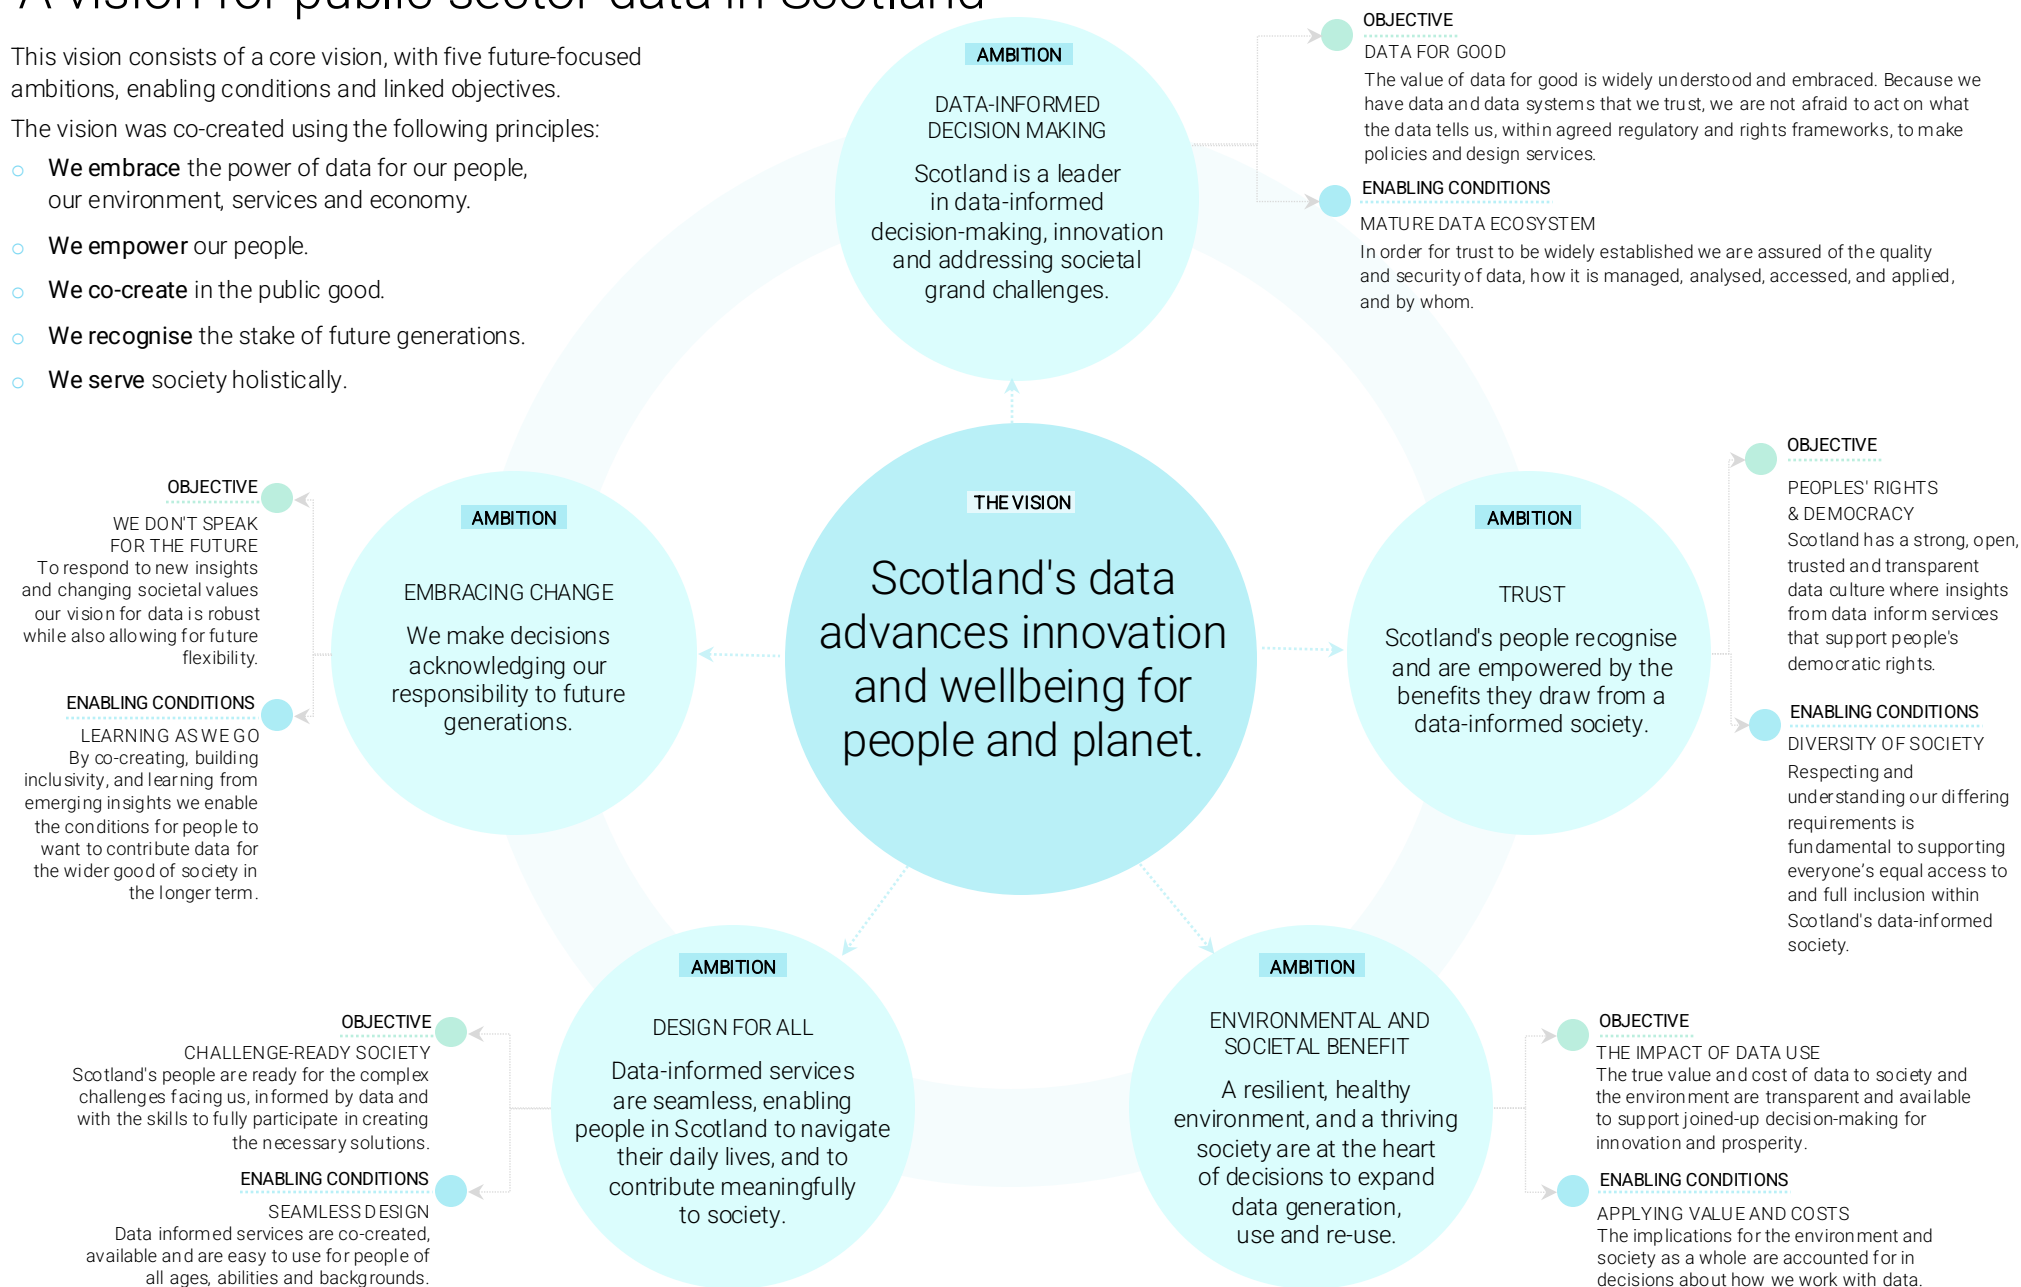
A vision for public sector data in Scotland

This vision consists of a core vision, with five future-focused ambitions, enabling conditions and linked objectives.

The vision was co-created using the following principles:

- We embrace the power of data for our people, our environment, services and economy.
- We empower our people.
- We co-create in the public good.
- We recognise the stake of future generations.
- We serve society holistically.

AMBITION

DATA-INFORMED DECISION MAKING

Scotland is a leader in data-informed decision-making, innovation and addressing societal grand challenges.

OBJECTIVE

DATA FOR GOOD

The value of data for good is widely understood and embraced. Because we have data and data systems that we trust, we are not afraid to act on what the data tells us, within agreed regulatory and rights frameworks, to make policies and design services.

ENABLING CONDITIONS

MATURE DATA ECOSYSTEM

In order for trust to be widely established we are assured of the quality and security of data, how it is managed, analysed, accessed, and applied, and by whom.

THE VISION

Scotland's data advances innovation and wellbeing for people and planet.

OBJECTIVE

WE DON'T SPEAK FOR THE FUTURE

To respond to new insights and changing societal values our vision for data is robust while also allowing for future flexibility.

ENABLING CONDITIONS

LEARNING AS WE GO

By co-creating, building inclusivity, and learning from emerging insights we enable the conditions for people to want to contribute data for the wider good of society in the longer term.

AMBITION

EMBRACING CHANGE

We make decisions acknowledging our responsibility to future generations.

AMBITION

TRUST

Scotland's people recognise and are empowered by the benefits they draw from a data-informed society.

OBJECTIVE

PEOPLES' RIGHTS & DEMOCRACY

Scotland has a strong, open, trusted and transparent data culture where insights from data inform services that support people's democratic rights.

ENABLING CONDITIONS

DIVERSITY OF SOCIETY

Respecting and understanding our differing requirements is fundamental to supporting everyone's equal access to and full inclusion within Scotland's data-informed society.

AMBITION

DESIGN FOR ALL

Data-informed services are seamless, enabling people in Scotland to navigate their daily lives, and to contribute meaningfully to society.

OBJECTIVE

CHALLENGE-READY SOCIETY

Scotland's people are ready for the complex challenges facing us, informed by data and with the skills to fully participate in creating the necessary solutions.

ENABLING CONDITIONS

SEAMLESS DESIGN

Data informed services are co-created, available and are easy to use for people of all ages, abilities and backgrounds.

AMBITION

ENVIRONMENTAL AND SOCIETAL BENEFIT

A resilient, healthy environment, and a thriving society are at the heart of decisions to expand data generation, use and re-use.

OBJECTIVE

THE IMPACT OF DATA USE

The true value and cost of data to society and the environment are transparent and available to support joined-up decision-making for innovation and prosperity.

ENABLING CONDITIONS

APPLYING VALUE AND COSTS

The implications for the environment and society as a whole are accounted for in decisions about how we work with data.